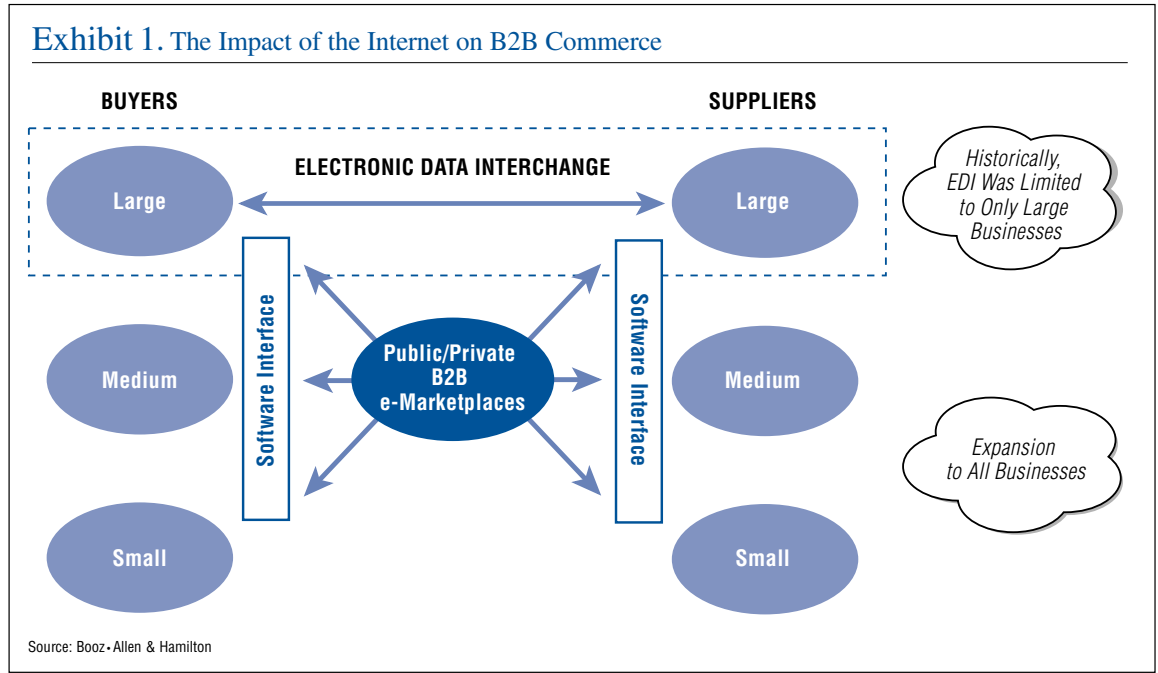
Exhibit 1. The Impact of the Internet on B2B Commerce

BUYERS

SUPPLIERS

ELECTRONIC DATA INTERCHANGE

Large

Large

Historically, EDI Was Limited to Only Large Businesses

Software Interface

Software Interface

Medium

Public/Private B2B e-Marketplaces

Medium

Expansion to All Businesses

Small

Small

Source: Booz•Allen & Hamilton